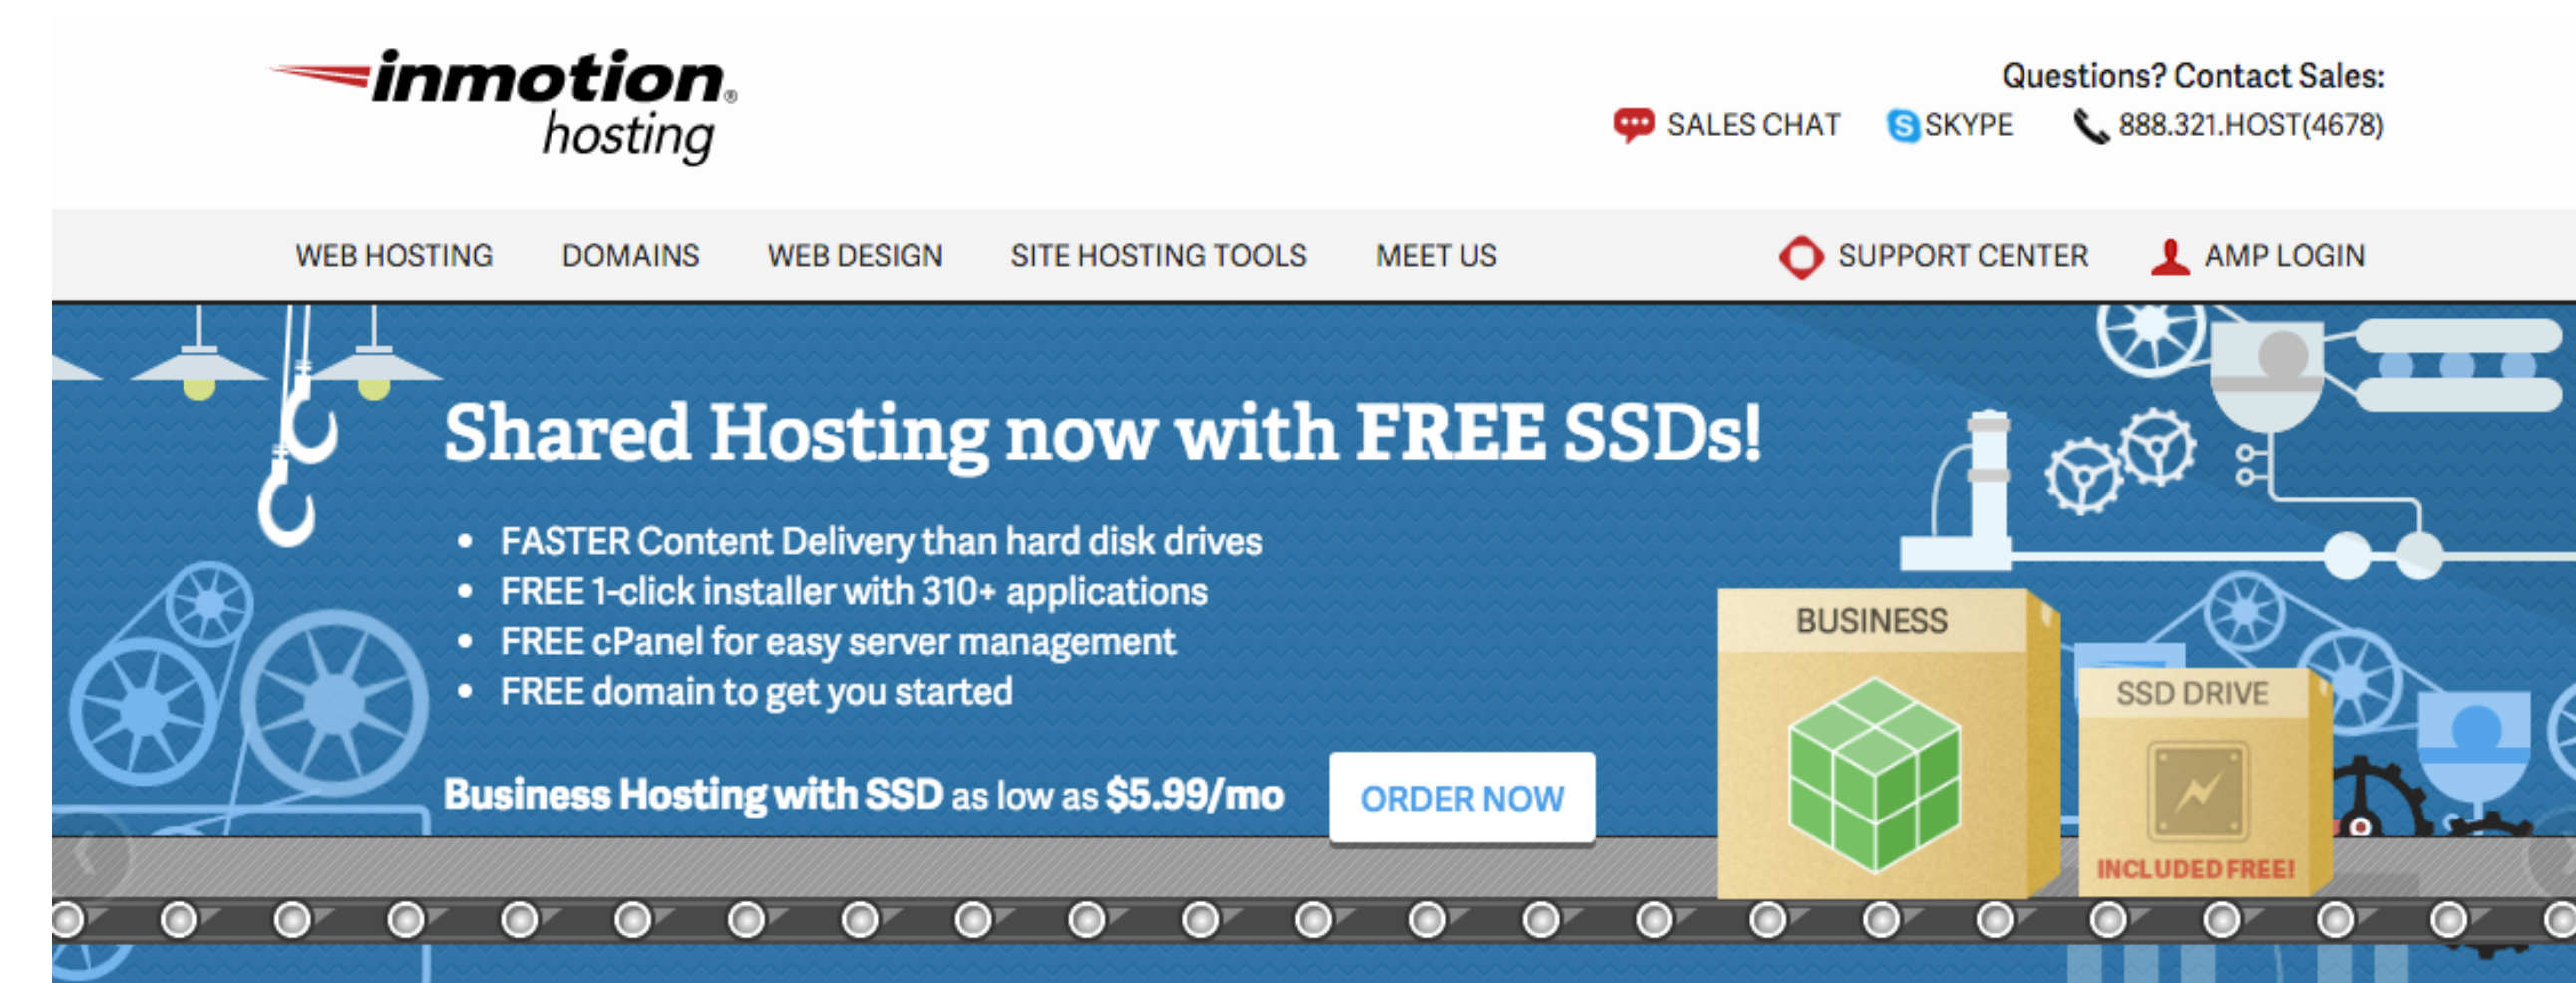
inmotion hosting

Questions? Contact Sales:
SALES CHAT SKYPE 888.321.HOST(4678)

WEB HOSTING DOMAINS WEB DESIGN SITE HOSTING TOOLS MEET US SUPPORT CENTER AMP LOGIN

Shared Hosting now with FREE SSDs!

- FASTER Content Delivery than hard disk drives
- FREE 1-click installer with 310+ applications
- FREE cPanel for easy server management
- FREE domain to get you started

Business Hosting with SSD as low as $5.99/mo

ORDER NOW

BUSINESS

SSD DRIVE

INCLUDED FREE!